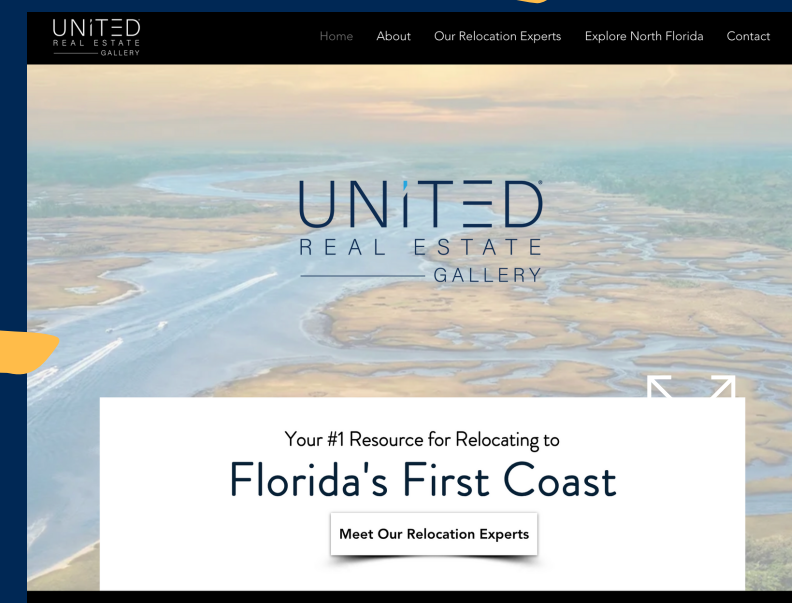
UNITED
REAL ESTATE
GALLERY

Home About Our Relocation Experts Explore North Florida Contact

UNITED
REAL ESTATE
GALLERY

Your #1 Resource for Relocating to
Florida's First Coast

Meet Our Relocation Experts